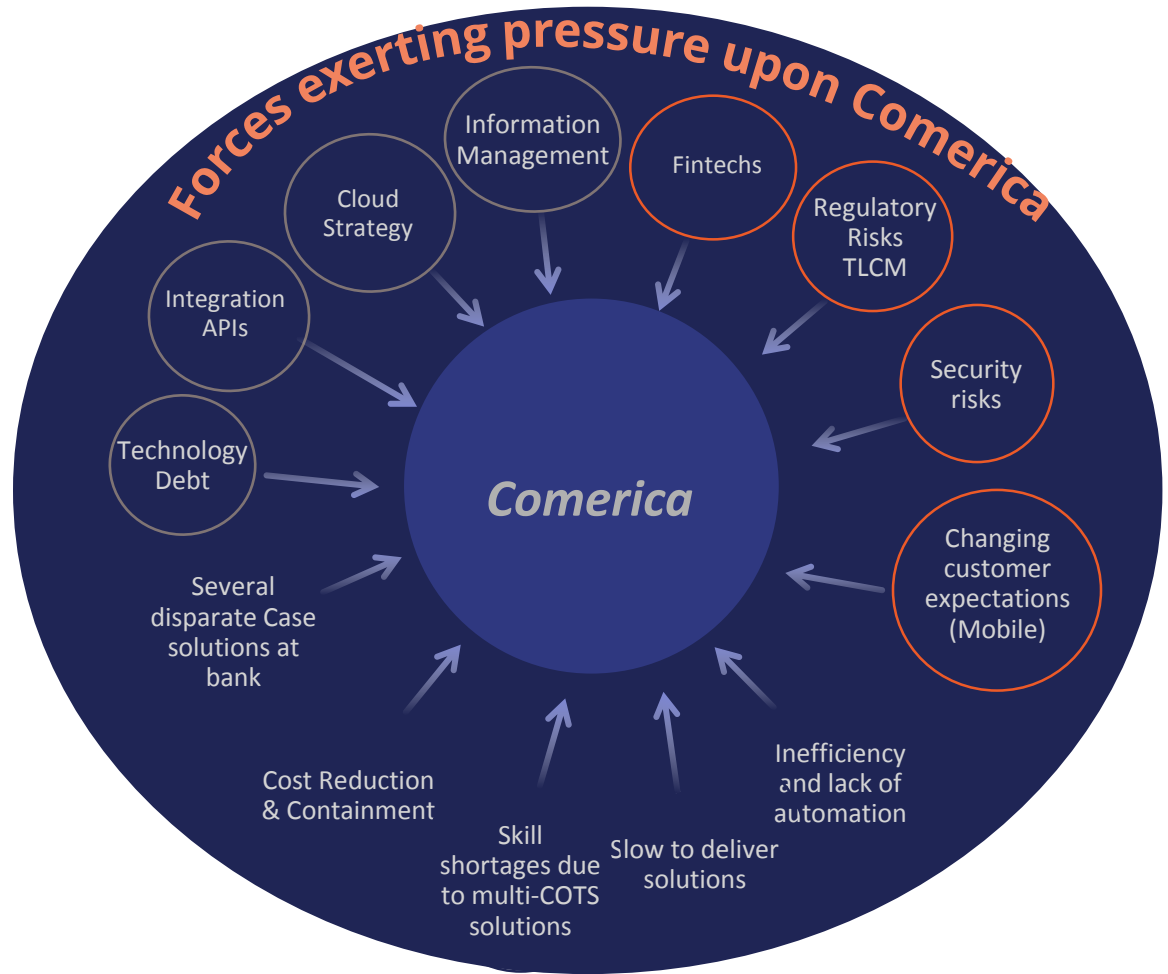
Forces exerting pressure upon Comerica

Information Management

Fintechs

Cloud Strategy

Regulatory Risks TLCM

Integration APIs

Security risks

Technology Debt

Comerica

Changing customer expectations (Mobile)

Several disparate Case solutions at bank

Cost Reduction & Containment

Skill shortages due to multi-COTS solutions

Slow to deliver solutions

Inefficiency and lack of automation